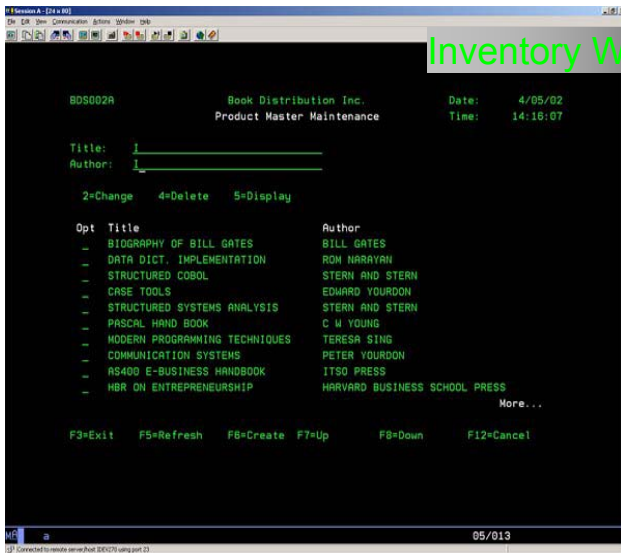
Session A - [24 x 80]
File Edit View Communication Actions Window Help

Inventory W

BDS002A Book Distribution Inc. Date: 4/05/02
Product Master Maintenance Time: 14:16:07

Title:
Author:

2=Change 4=Delete 5=Display

| Opt | Title | Author |
|---|---|---|
| _ | BIOGRAPHY OF BILL GATES | BILL GATES |
| _ | DATA DICT. IMPLEMENTATION | ROM NARAYAN |
| _ | STRUCTURED COBOL | STERN AND STERN |
| _ | CASE TOOLS | EDWARD YOURDON |
| _ | STRUCTURED SYSTEMS ANALYSIS | STERN AND STERN |
| _ | PASCAL HAND BOOK | C W YOUNG |
| _ | MODERN PROGRAMMING TECHNIQUES | TERESA SING |
| _ | COMMUNICATION SYSTEMS | PETER YOURDON |
| _ | AS400 E-BUSINESS HANDBOOK | ITSO PRESS |
| _ | HBR ON ENTREPRENEURSHIP | HARVARD BUSINESS SCHOOL PRESS |

More...

F3=Exit F5=Refresh F6=Create F7=Up F8=Down F12=Cancel

MA a 05/013
Connected to remote server/host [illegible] using port 23